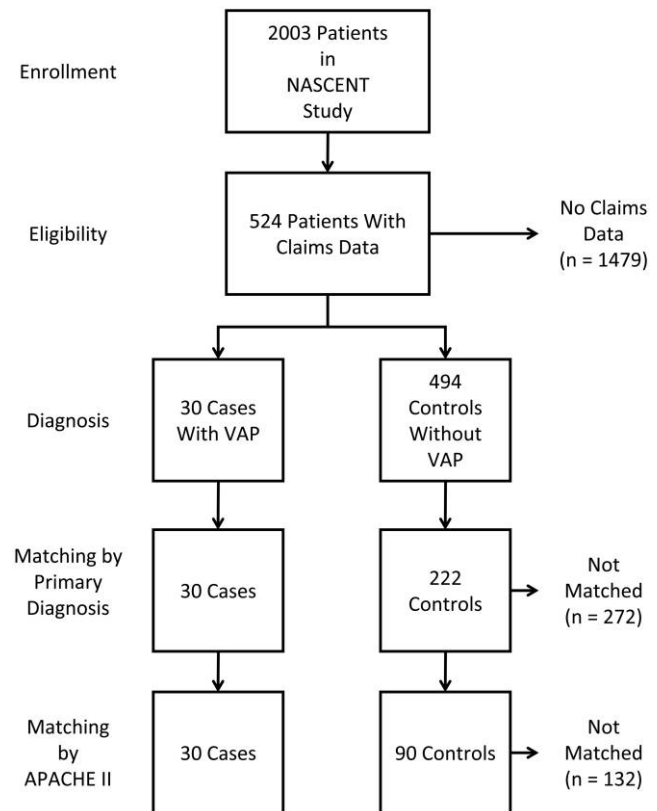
Enrollment

2003 Patients in NASCENT Study

Eligibility

524 Patients With Claims Data

No Claims Data (n = 1479)

Diagnosis

30 Cases With VAP

494 Controls Without VAP

Matching by Primary Diagnosis

30 Cases

222 Controls

Not Matched (n = 272)

Matching by APACHE II

30 Cases

90 Controls

Not Matched (n = 132)